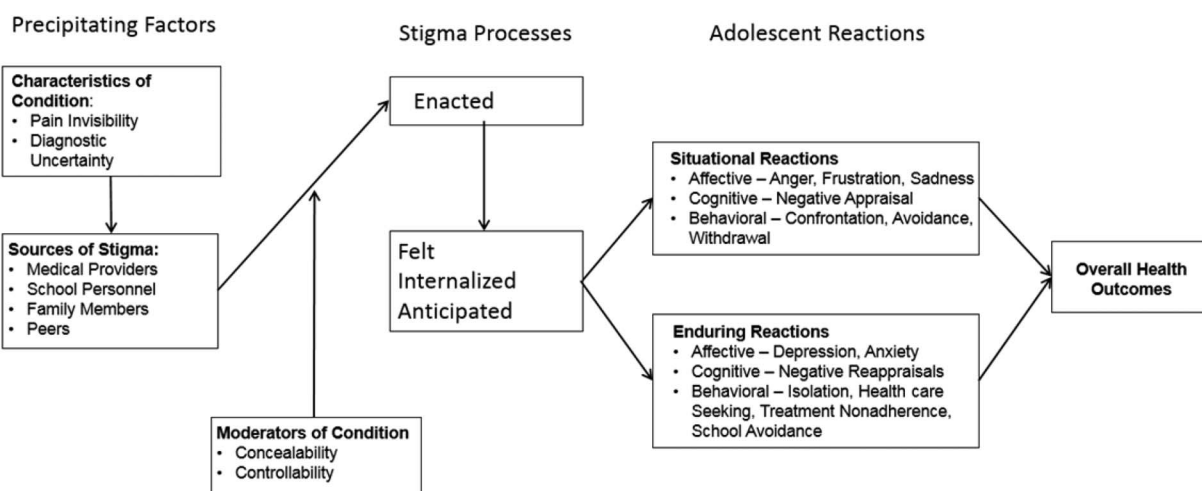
Precipitating Factors

Stigma Processes

Adolescent Reactions

Characteristics of Condition:
• Pain Invisibility
• Diagnostic Uncertainty

Sources of Stigma:
• Medical Providers
• School Personnel
• Family Members
• Peers

Moderators of Condition
• Concealability
• Controllability

Enacted

Felt
Internalized
Anticipated

Situational Reactions
• Affective – Anger, Frustration, Sadness
• Cognitive – Negative Appraisal
• Behavioral – Confrontation, Avoidance, Withdrawal

Enduring Reactions
• Affective – Depression, Anxiety
• Cognitive – Negative Reappraisals
• Behavioral – Isolation, Health care Seeking, Treatment Nonadherence, School Avoidance

Overall Health Outcomes